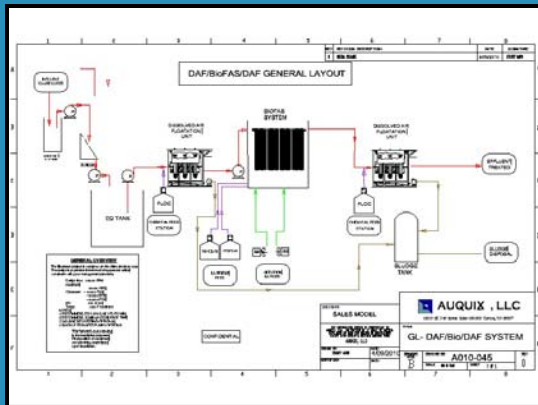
DAF/BioFAS/DAF GENERAL LAYOUT

BIOFAS SYSTEM

DISSOLVED AIR FLOATATION UNIT

DISSOLVED AIR FLOATATION UNIT

EQ TANK

FLOC

CHEMICAL FEED STATION

FLOC

CHEMICAL FEED STATION

EFFLUENT TREATED

SLUDGE TANK

SLUDGE DISPOSAL

GENERAL COMMENTS

CONFIDENTIAL

SALES MODEL

AUQUIX , LLC

GL- DAF/Bio/DAF SYSTEM

A010-045

1 2 3 4 5 6 7 8